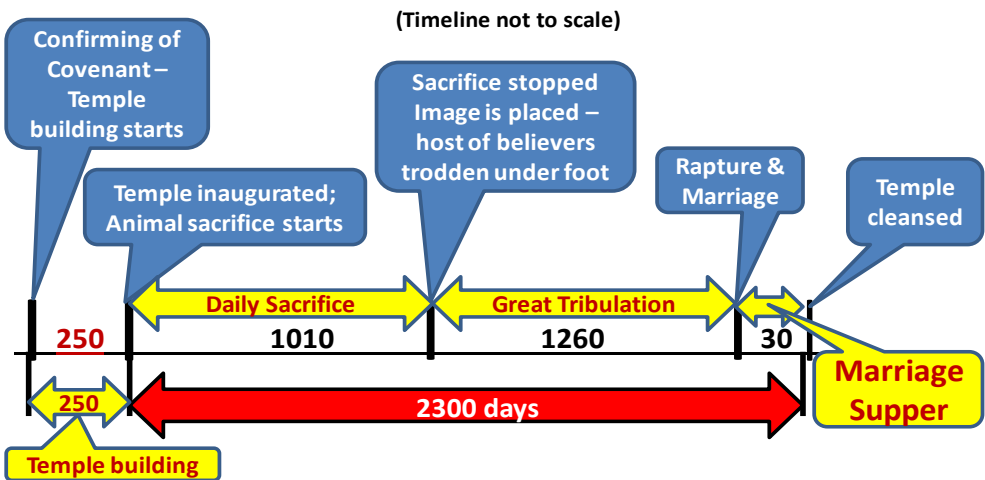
(Timeline not to scale)

Confirming of Covenant – Temple building starts

Temple inaugurated; Animal sacrifice starts

Sacrifice stopped Image is placed – host of believers trodden under foot

Rapture & Marriage

Temple cleansed

Daily Sacrifice

Great Tribulation

250

1010

1260

30

250

2300 days

Marriage Supper

Temple building